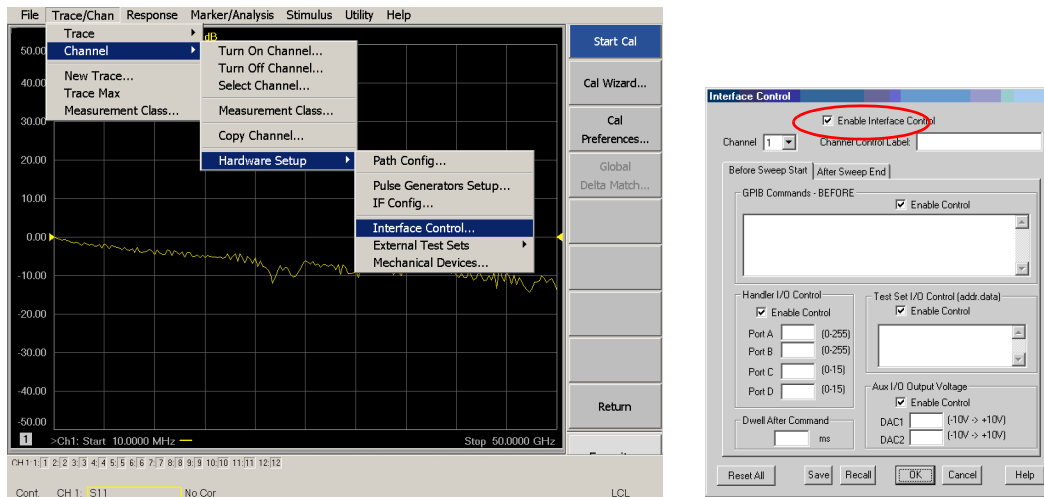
File Trace/Chan Response Marker/Analysis Stimulus Utility Help

Trace
Channel
New Trace...
Trace Max
Measurement Class...

Turn On Channel...
Turn Off Channel...
Select Channel...
Measurement Class...
Copy Channel...
Hardware Setup

Path Config...
Pulse Generators Setup...
IF Config...
Interface Control...
External Test Sets
Mechanical Devices...

dB
50.00
40.00
30.00
20.00
10.00
0.00
-10.00
-20.00
-30.00
-40.00
-50.00

1 >Ch1: Start 10.0000 MHz Stop 50.0000 GHz

CH 1: 1 2 3 4 5 6 7 8 9 10 11 12

Cont. CH 1: S11 No Cor LCL

Start Cal
Cal Wizard...
Cal Preferences...
Global Delta Match...
Return

Interface Control
Enable Interface Control
Channel 1 Channel Control Label:
Before Sweep Start After Sweep End
GPIB Commands - BEFORE
Enable Control
Handler I/O Control
Enable Control
Port A (0-255)
Port B (0-255)
Port C (0-15)
Port D (0-15)
Test Set I/O Control (addr.data)
Enable Control
Aux I/O Output Voltage
Enable Control
DAC1 (-10V -> +10V)
DAC2 (-10V -> +10V)
Dwell After Command
ms
Reset All Save Recall OK Cancel Help